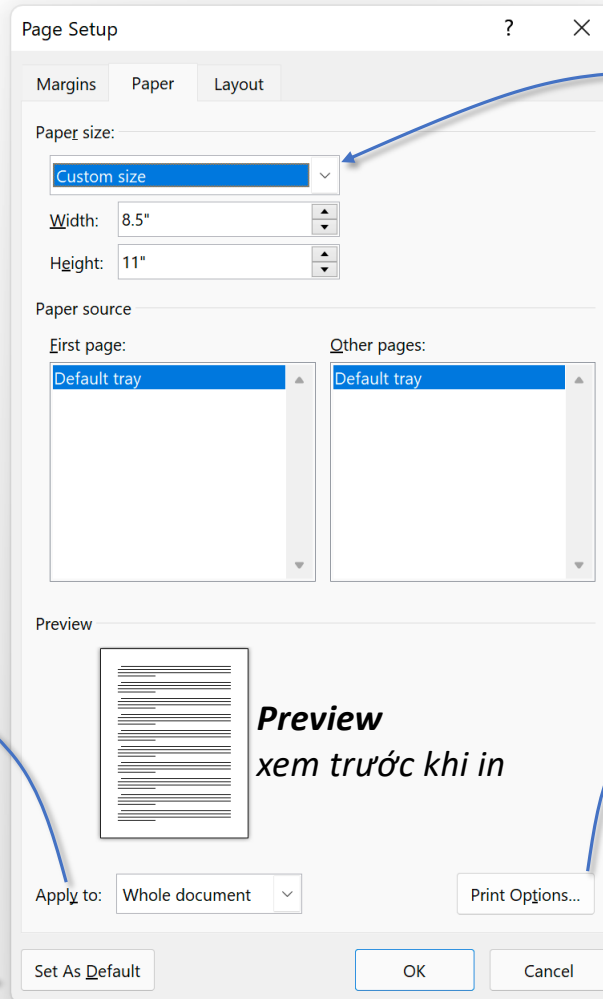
Page Setup ? ×

Margins Paper Layout

Paper size:

Custom size

Width: 8.5"

Height: 11"

Paper source

First page:

Default tray

Other pages:

Default tray

Preview

**Preview**
*xem trước khi in*

Apply to: Whole document

Print Options...

Set As Default

OK

Cancel